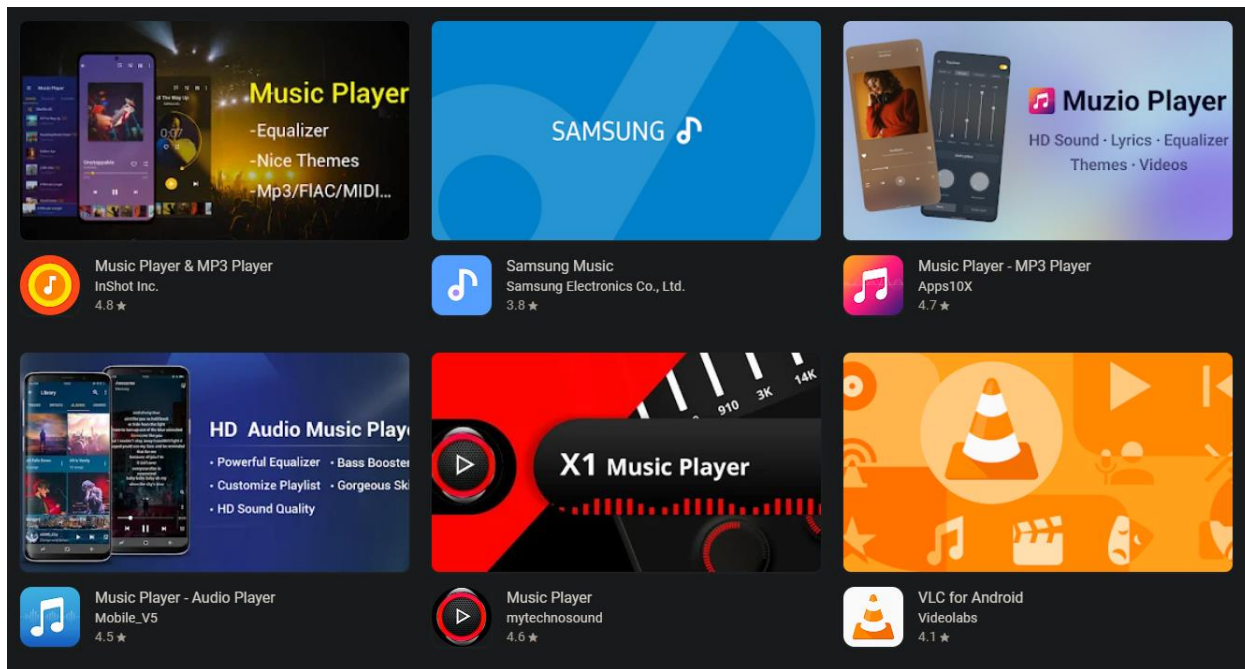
Music Player
-Equalizer
-Nice Themes
-Mp3/FIAC/MIDI...

Music Player & MP3 Player
InShot Inc.
4.8 ★

SAMSUNG

Samsung Music
Samsung Electronics Co., Ltd.
3.8 ★

Muzio Player
HD Sound · Lyrics · Equalizer
Themes · Videos

Music Player - MP3 Player
Apps10X
4.7 ★

HD Audio Music Playe
• Powerful Equalizer • Bass Booster
• Customize Playlist • Gorgeous Ski
• HD Sound Quality

Music Player - Audio Player
Mobile_V5
4.5 ★

910 3K 14K
X1 Music Player

Music Player
mytechnosound
4.6 ★

VLC for Android
Videolabs
4.1 ★